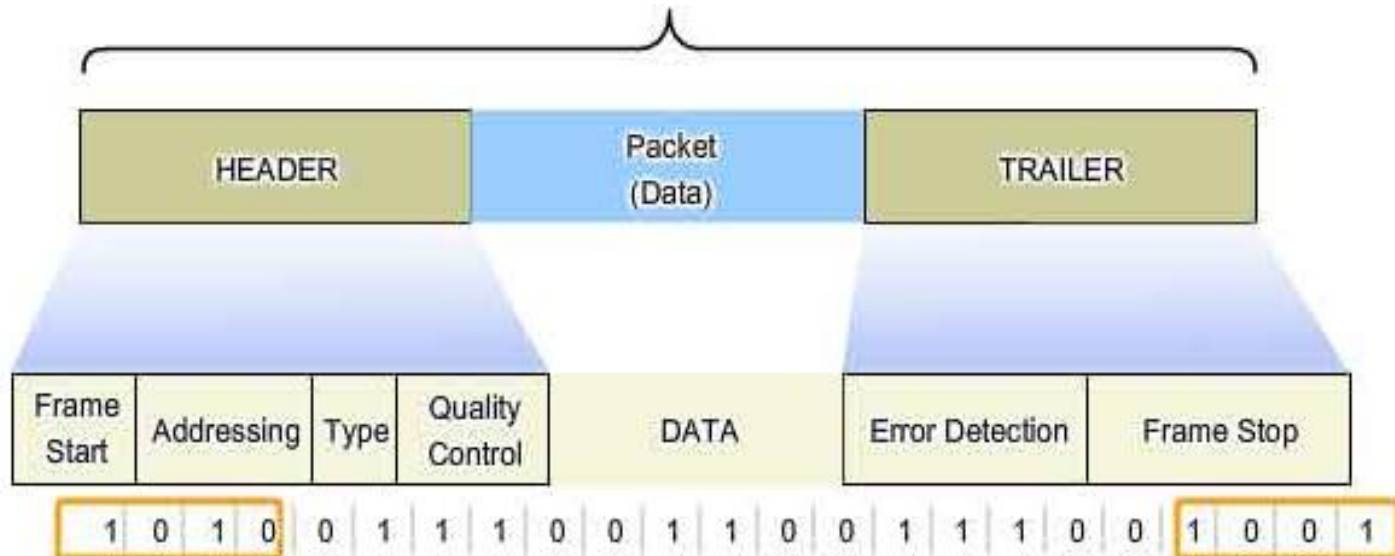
HEADER

Packet (Data)

TRAILER

| Frame Start | Addressing | Type | Quality Control | DATA | Error Detection | Frame Stop |
|---|---|---|---|---|---|---|

1 0 1 0 0 1 1 1 0 0 1 1 0 0 1 1 1 0 0 1 0 0 1